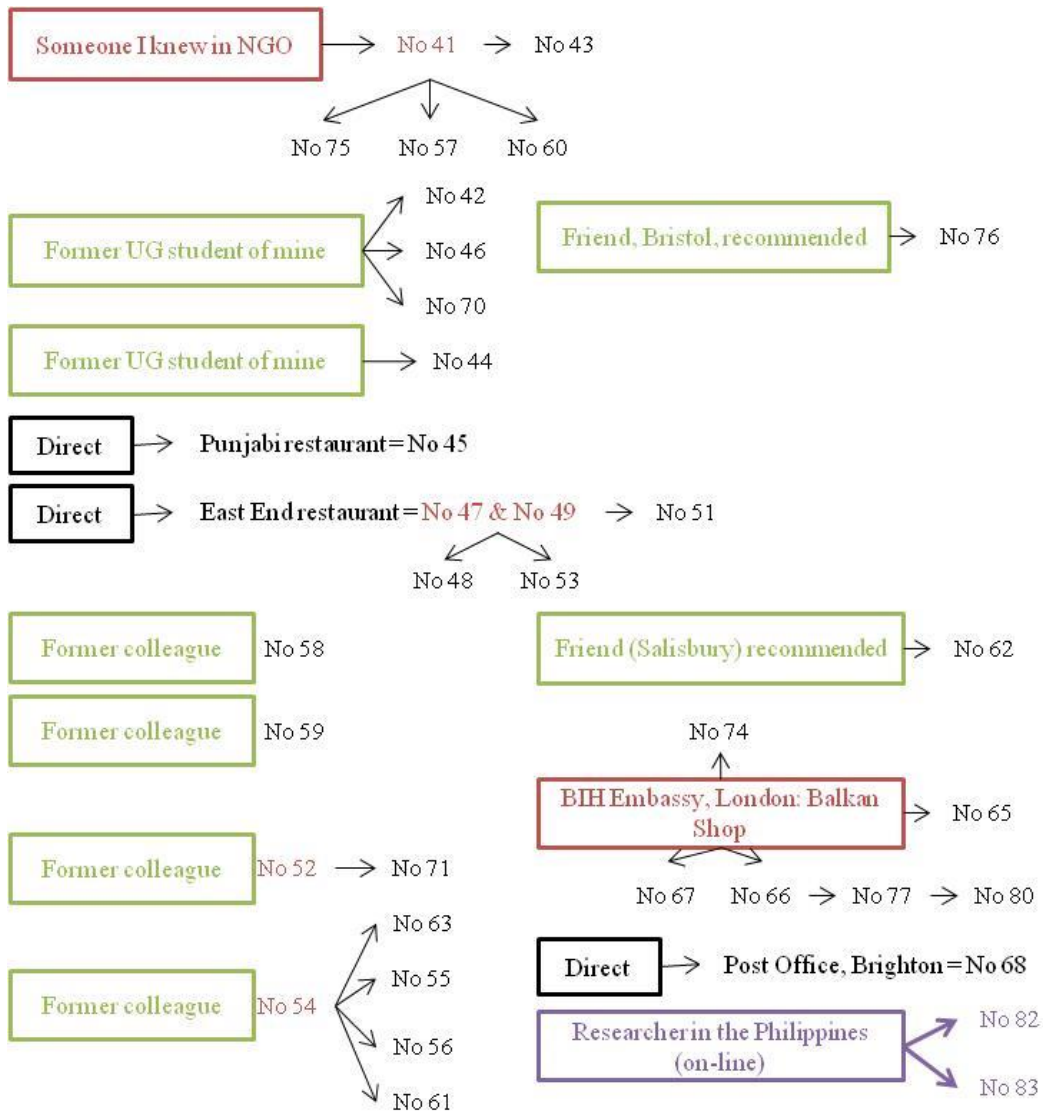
Someone I knew in NGO → No 41 → No 43

No 75 No 57 No 60

Former UG student of mine → No 42 No 46 No 70

Friend, Bristol, recommended → No 76

Former UG student of mine → No 44

Direct → Punjabi restaurant = No 45

Direct → East End restaurant = No 47 & No 49 → No 51

No 48 No 53

Former colleague No 58

Friend (Salisbury) recommended → No 62

Former colleague No 59

No 74

BIH Embassy, London: Balkan Shop → No 65

Former colleague No 52 → No 71

No 67 No 66 → No 77 → No 80

Former colleague No 54 → No 63 No 55 No 56 No 61

Direct → Post Office, Brighton = No 68

Researcher in the Philippines (on-line) → No 82 No 83